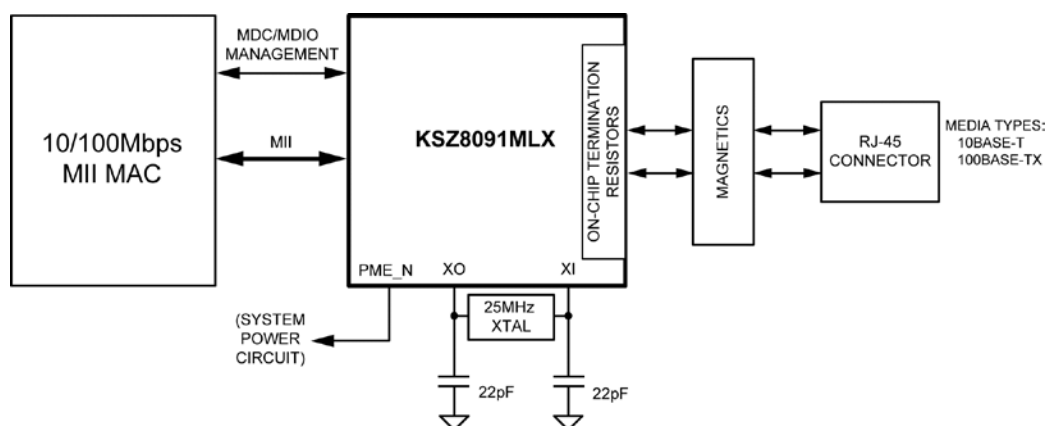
10/100Mbps
MII MAC

MDC/MDIO
MANAGEMENT

MII

KSZ8091MLX

ON-CHIP TERMINATION RESISTORS

MAGNETICS

RJ-45
CONNECTOR

MEDIA TYPES:
10BASE-T
100BASE-TX

PME_N

XO

XI

25MHz
XTAL

(SYSTEM
POWER
CIRCUIT)

22pF

22pF